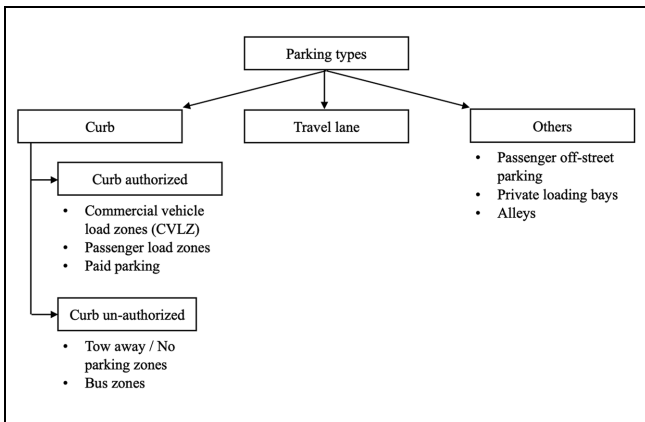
Parking types

Curb

Travel lane

Others

- Passenger off-street parking
- Private loading bays
- Alleys

Curb authorized

- Commercial vehicle load zones (CVLZ)
- Passenger load zones
- Paid parking

Curb un-authorized

- Tow away / No parking zones
- Bus zones